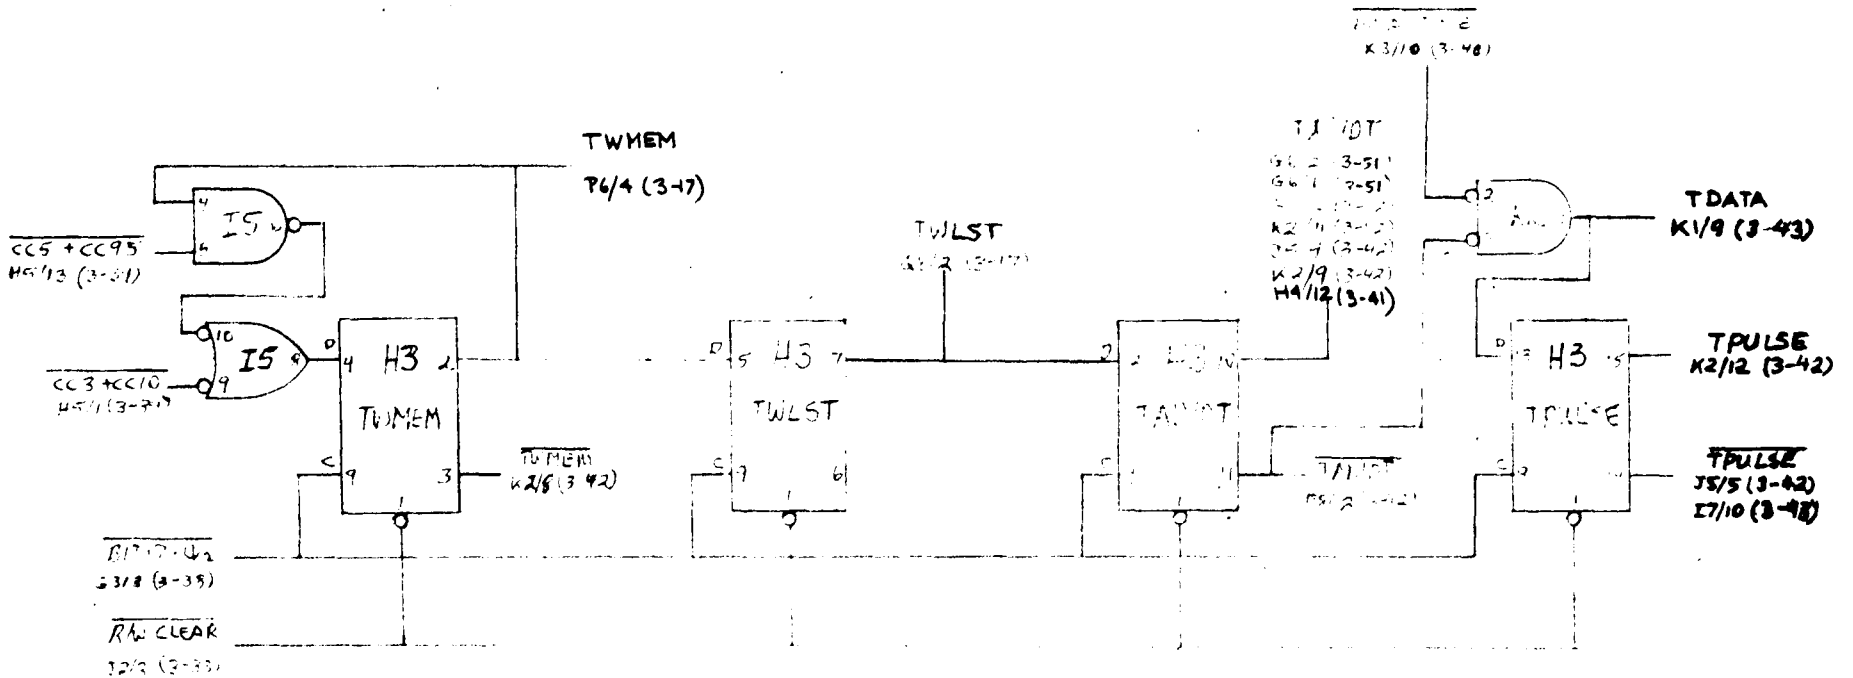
$\overline{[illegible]}$
K3/10 (3-48)

TWMEM
P6/4 (3-17)

TX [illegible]
G6/2 (3-51)
G6/1 (3-51)
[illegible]
K2/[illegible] (3-42)
J5/4 (3-42)
K2/9 (3-42)
H4/12 (3-41)

TDATA
K1/9 (3-43)

TWLST
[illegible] (3-17)

4
6
I5
$\overline{CC5 + CC95}$
H5/13 (3-31)

10
9
I5
$\overline{CC3 + CC10}$
H5/1 (3-31)

D
4
H3
2
TWMEM
C
9
3
1
$\overline{TWMEM}$
K2/6 (3-42)

D
5
H3
7
TWLST
C
9
6
1

2
H3
TX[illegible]
C
1

$\overline{TX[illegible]}$
H5/2 (3-42)

2
D
H3
5
TPULSE
C
1

TPULSE
K2/12 (3-42)

$\overline{TPULSE}$
J5/5 (3-42)
I7/10 (3-48)

$\overline{BIT \cdot \phi_2}$
G3/8 (3-35)

$\overline{RW\ CLEAR}$
J2/3 (3-33)